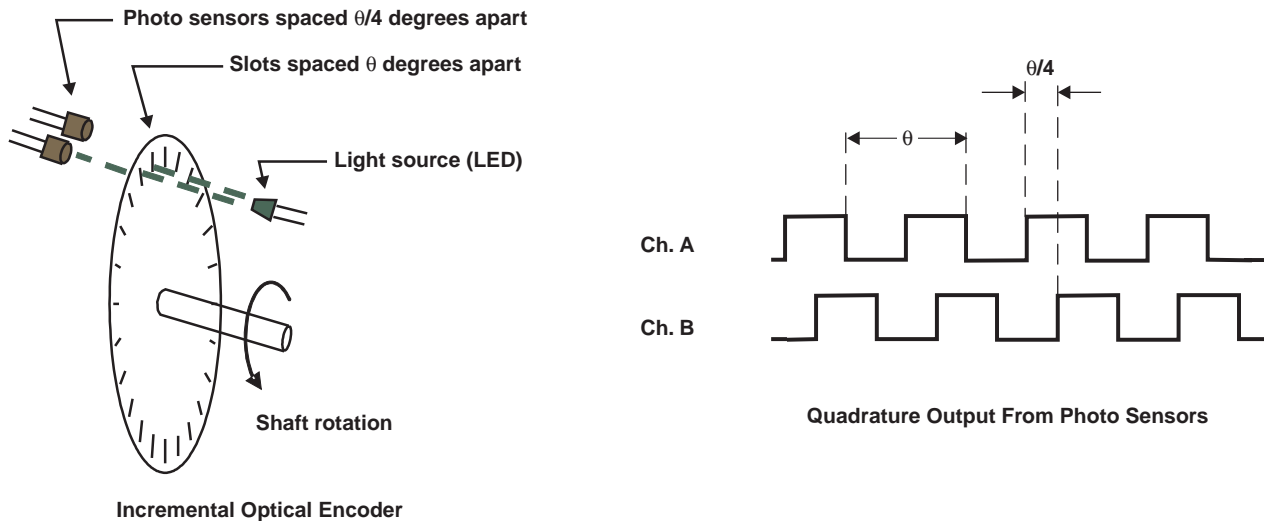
Photo sensors spaced $\theta/4$ degrees apart

Slots spaced $\theta$ degrees apart

Light source (LED)

Shaft rotation

Incremental Optical Encoder

$\theta/4$

$\theta$

Ch. A

Ch. B

Quadrature Output From Photo Sensors